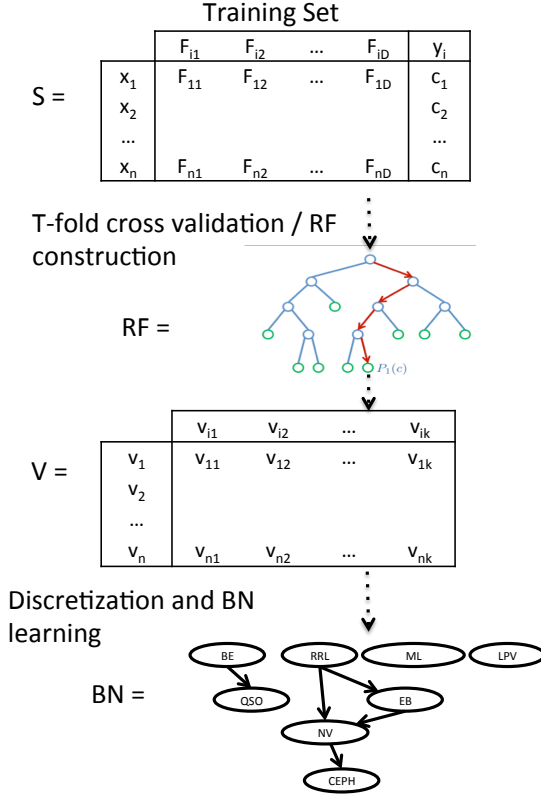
Training Set

S =

| | $F_{i1}$ | $F_{i2}$ | ... | $F_{iD}$ | $y_i$ |
|---|---|---|---|---|---|
| $x_1$ | $F_{11}$ | $F_{12}$ | ... | $F_{1D}$ | $c_1$ |
| $x_2$ | | | | | $c_2$ |
| ... | | | | | ... |
| $x_n$ | $F_{n1}$ | $F_{n2}$ | ... | $F_{nD}$ | $c_n$ |

T-fold cross validation / RF construction

RF =

$P_1(c)$

V =

| | $v_{i1}$ | $v_{i2}$ | ... | $v_{ik}$ |
|---|---|---|---|---|
| $v_1$ | $v_{11}$ | $v_{12}$ | ... | $v_{1k}$ |
| $v_2$ | | | | |
| ... | | | | |
| $v_n$ | $v_{n1}$ | $v_{n2}$ | ... | $v_{nk}$ |

Discretization and BN learning

BN =

BE
RRL
ML
LPV
QSO
EB
NV
CEPH